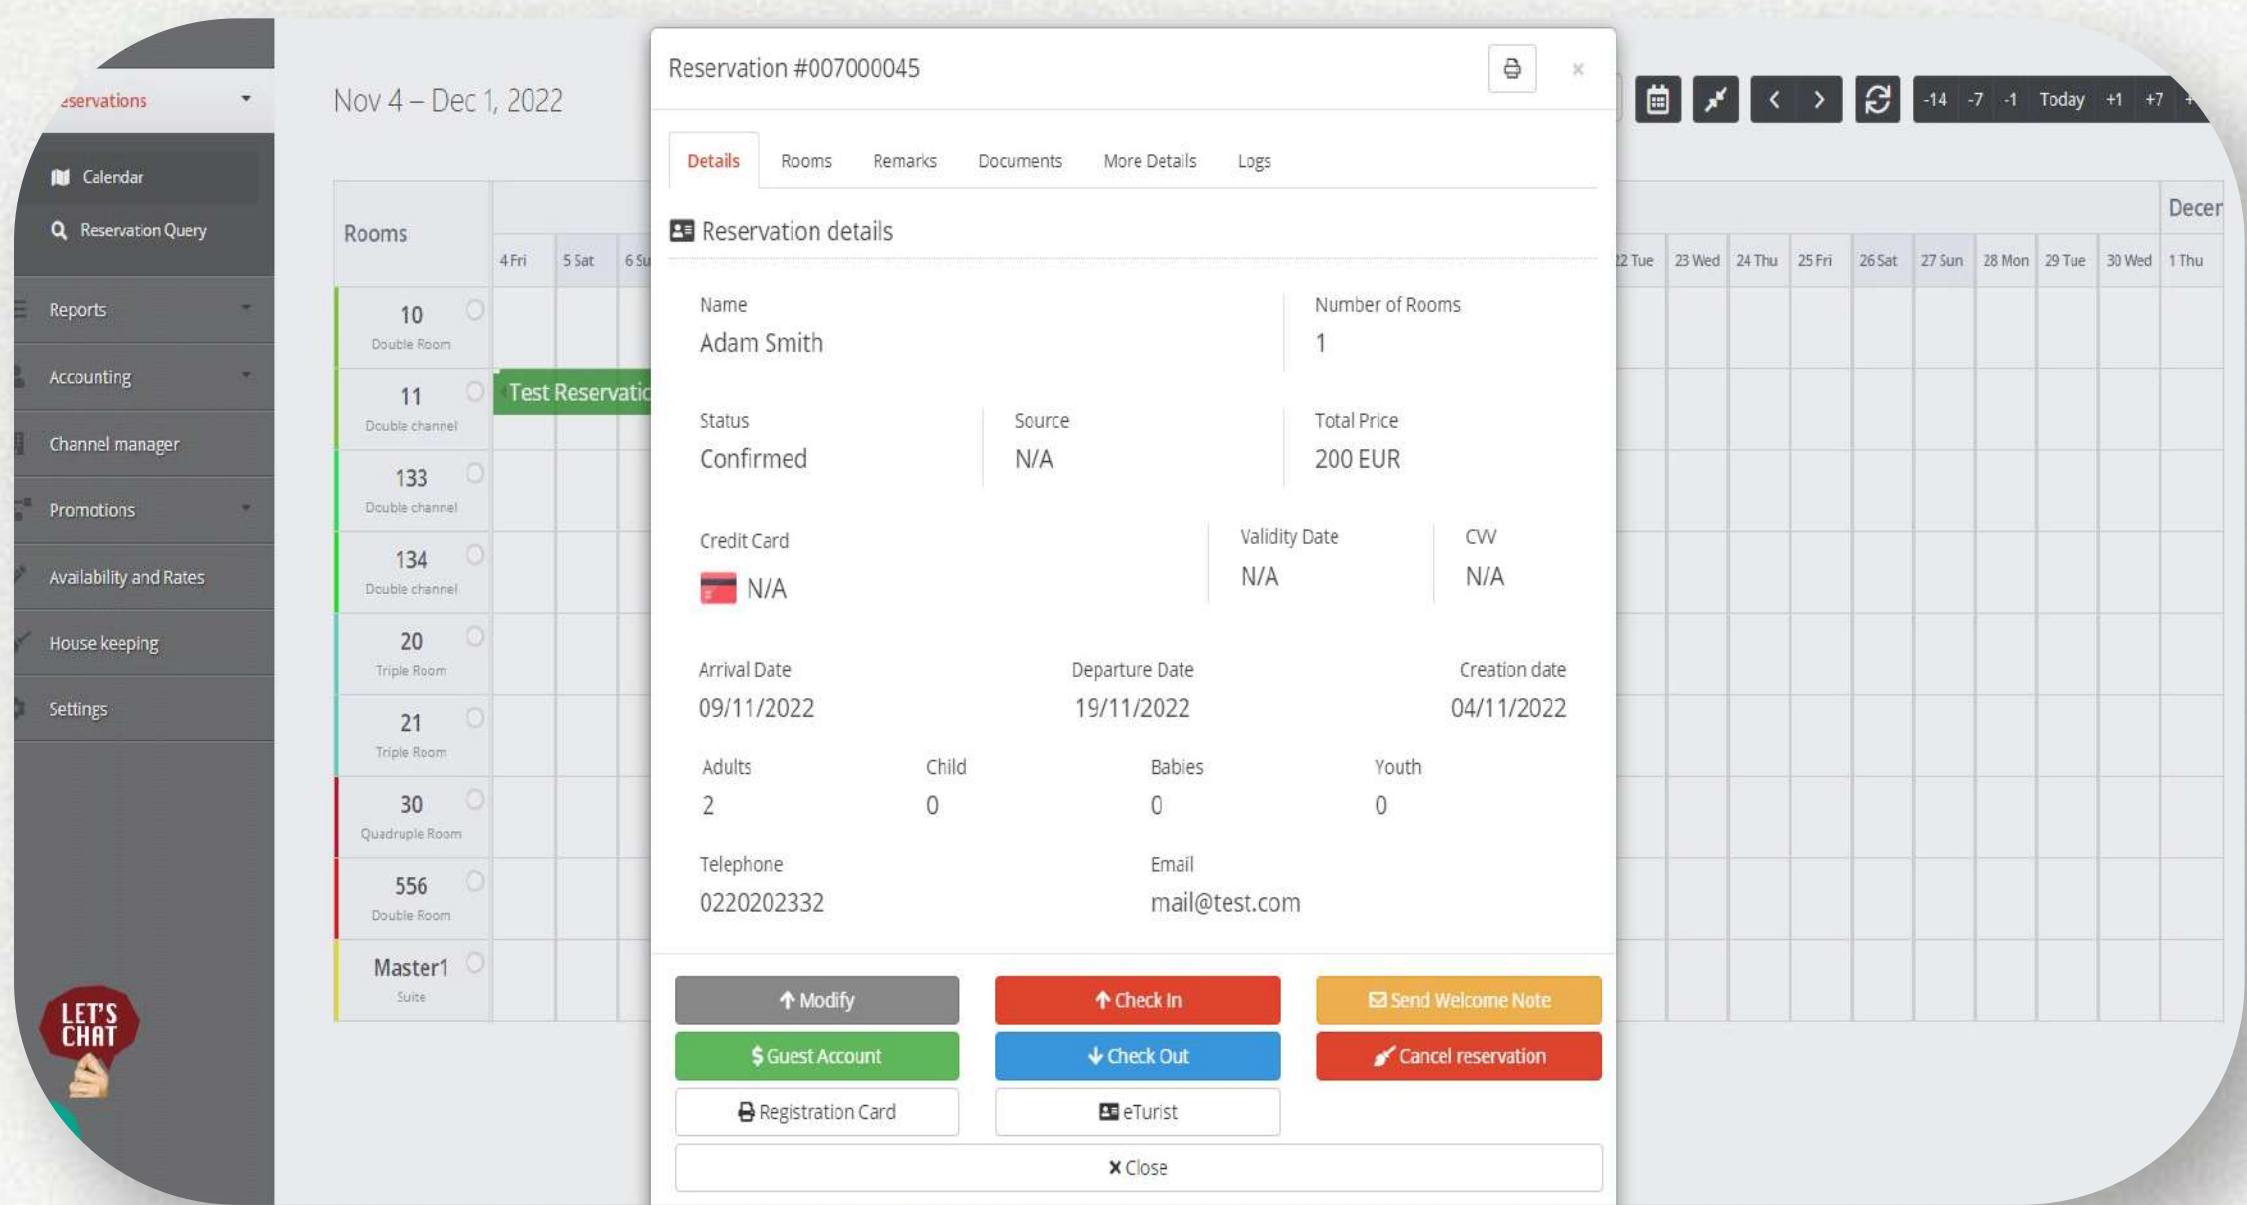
eservations

Calendar
Reservation Query

Reports
Accounting
Channel manager
Promotions
Availability and Rates
House keeping
Settings

LET'S CHAT

Nov 4 – Dec 1, 2022

-14 -7 -1 Today +1 +7

Rooms

4 Fri 5 Sat 6 Su

22 Tue 23 Wed 24 Thu 25 Fri 26 Sat 27 Sun 28 Mon 29 Tue 30 Wed 1 Thu

Decer

10 Double Room
11 Double channel
133 Double channel
134 Double channel
20 Triple Room
21 Triple Room
30 Quadruple Room
556 Double Room
Master1 Suite

Test Reservatic

Reservation #007000045

Details Rooms Remarks Documents More Details Logs

Reservation details

Name
Adam Smith

Number of Rooms
1

Status
Confirmed

Source
N/A

Total Price
200 EUR

Credit Card
N/A

Validity Date
N/A

CVV
N/A

Arrival Date
09/11/2022

Departure Date
19/11/2022

Creation date
04/11/2022

Adults
2

Child
0

Babies
0

Youth
0

Telephone
0220202332

Email
mail@test.com

Modify
Check In
Send Welcome Note
$ Guest Account
Check Out
Cancel reservation
Registration Card
eTurist
Close